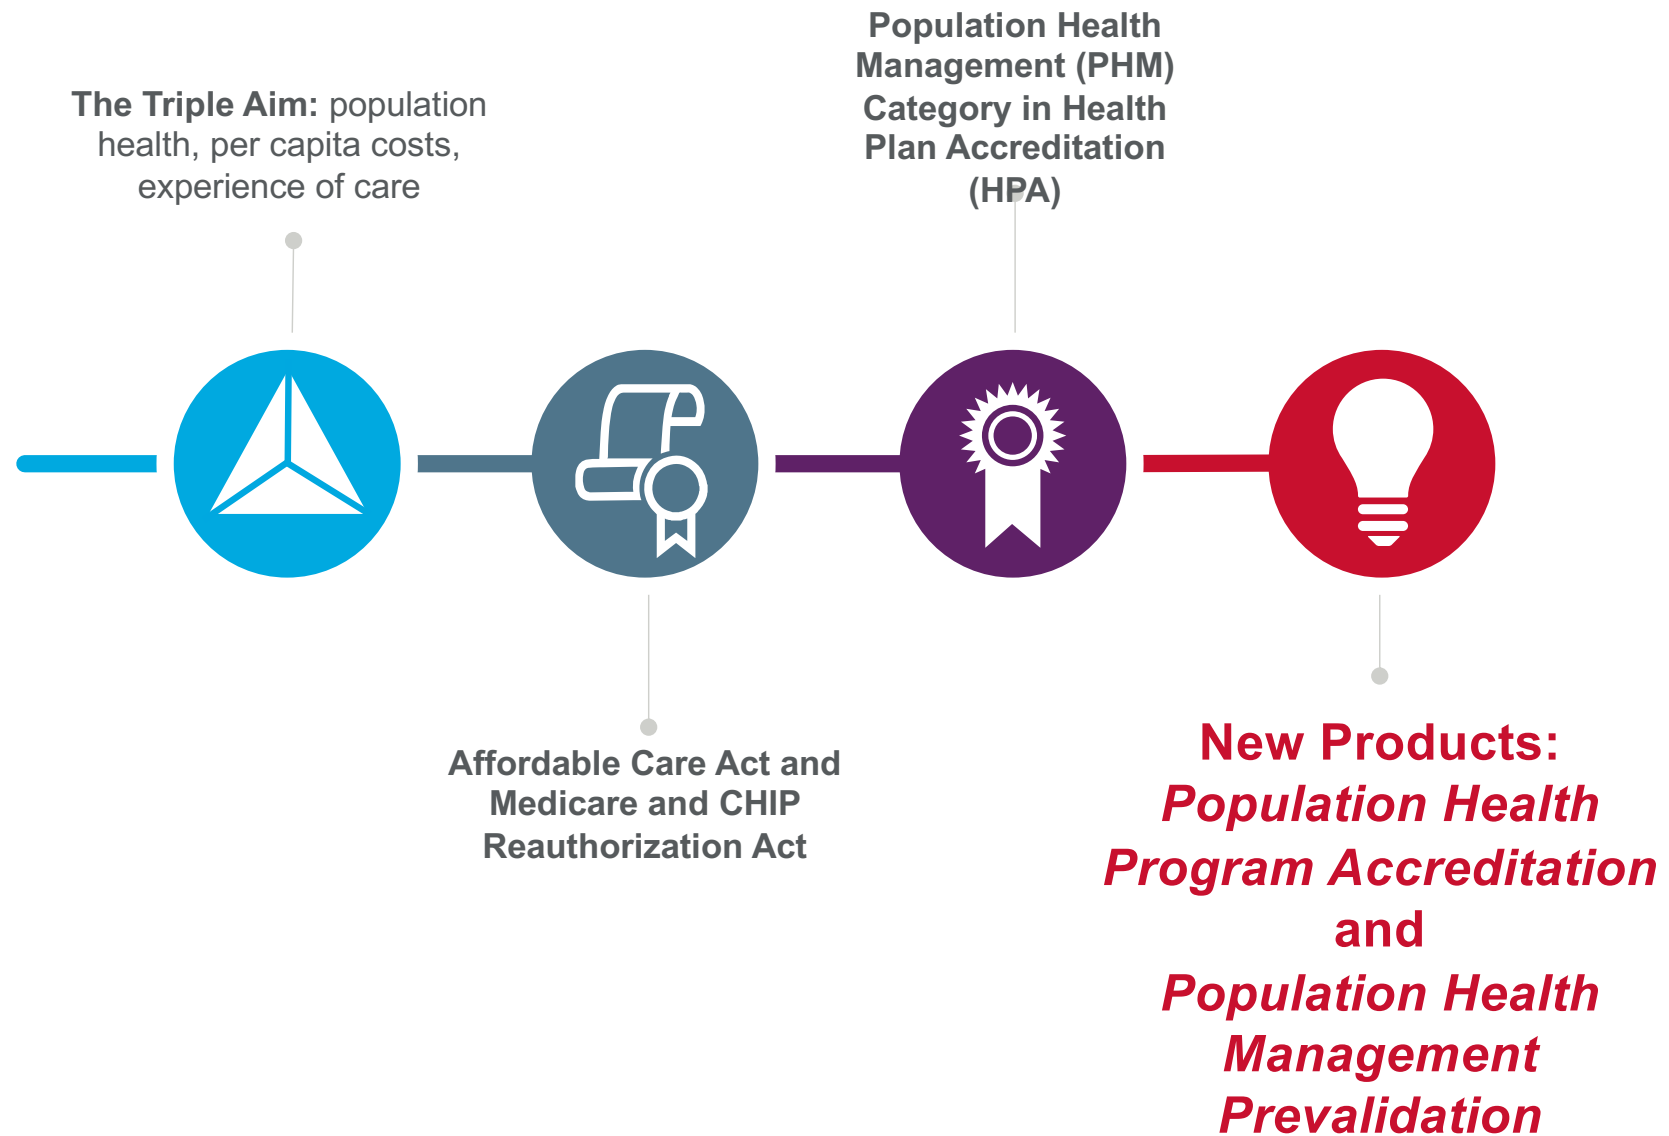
The Triple Aim: population health, per capita costs, experience of care

Population Health Management (PHM) Category in Health Plan Accreditation (HPA)

Affordable Care Act and Medicare and CHIP Reauthorization Act

New Products: Population Health Program Accreditation and Population Health Management Prevalidation